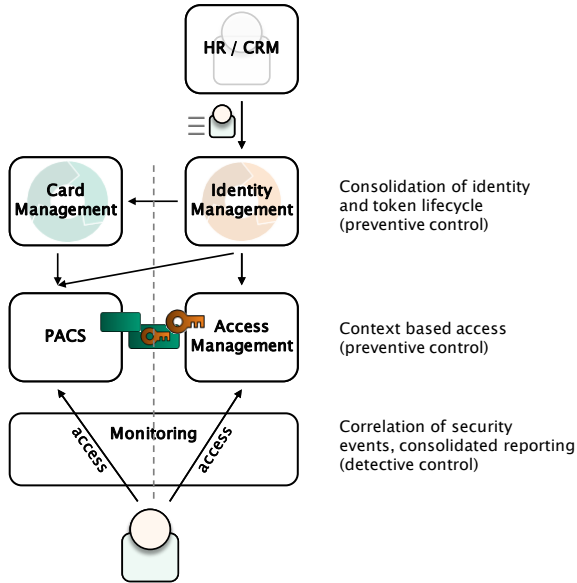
HR / CRM

Card Management

Identity Management

Consolidation of identity and token lifecycle (preventive control)

PACS

Access Management

Context based access (preventive control)

Monitoring

access

access

Correlation of security events, consolidated reporting (detective control)